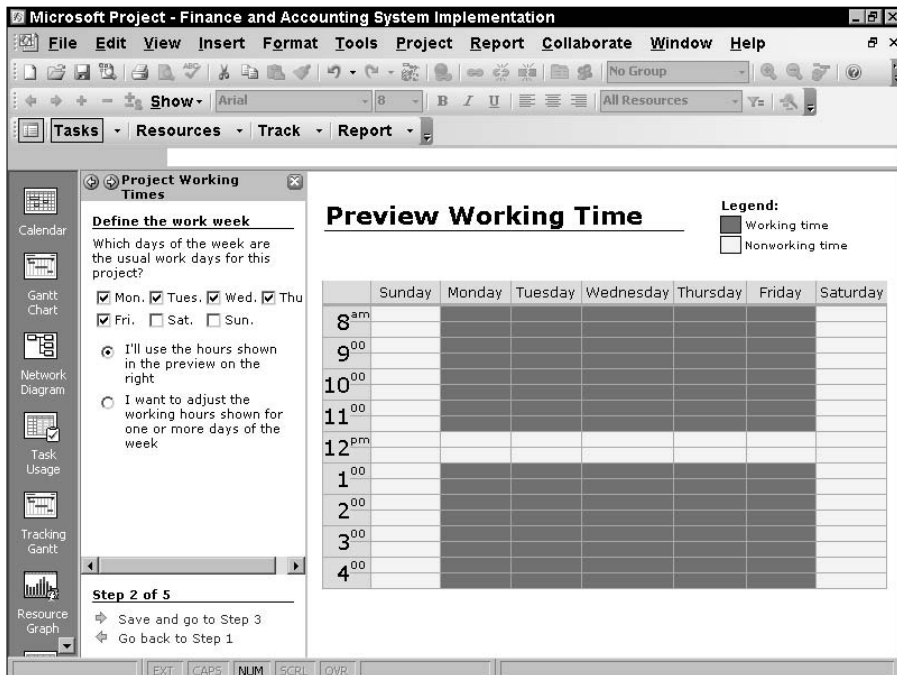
Microsoft Project - Finance and Accounting System Implementation

File Edit View Insert Format Tools Project Report Collaborate Window Help

No Group

Show Arial 8 B I U All Resources

Tasks Resources Track Report

Calendar

Gantt Chart

Network Diagram

Task Usage

Tracking Gantt

Resource Graph

Project Working Times

Define the work week

Which days of the week are the usual work days for this project?

☑ Mon. ☑ Tues. ☑ Wed. ☑ Thu
☑ Fri. ☐ Sat. ☐ Sun.

I'll use the hours shown in the preview on the right

I want to adjust the working hours shown for one or more days of the week

Step 2 of 5

Save and go to Step 3

Go back to Step 1

Preview Working Time

Legend:
Working time
Nonworking time

| | Sunday | Monday | Tuesday | Wednesday | Thursday | Friday | Saturday |
|---|---|---|---|---|---|---|---|
| $8^{am}$ | | | | | | | |
| $9^{00}$ | | | | | | | |
| $10^{00}$ | | | | | | | |
| $11^{00}$ | | | | | | | |
| $12^{pm}$ | | | | | | | |
| $1^{00}$ | | | | | | | |
| $2^{00}$ | | | | | | | |
| $3^{00}$ | | | | | | | |
| $4^{00}$ | | | | | | | |

EXT CAPS NUM SCRL OVR